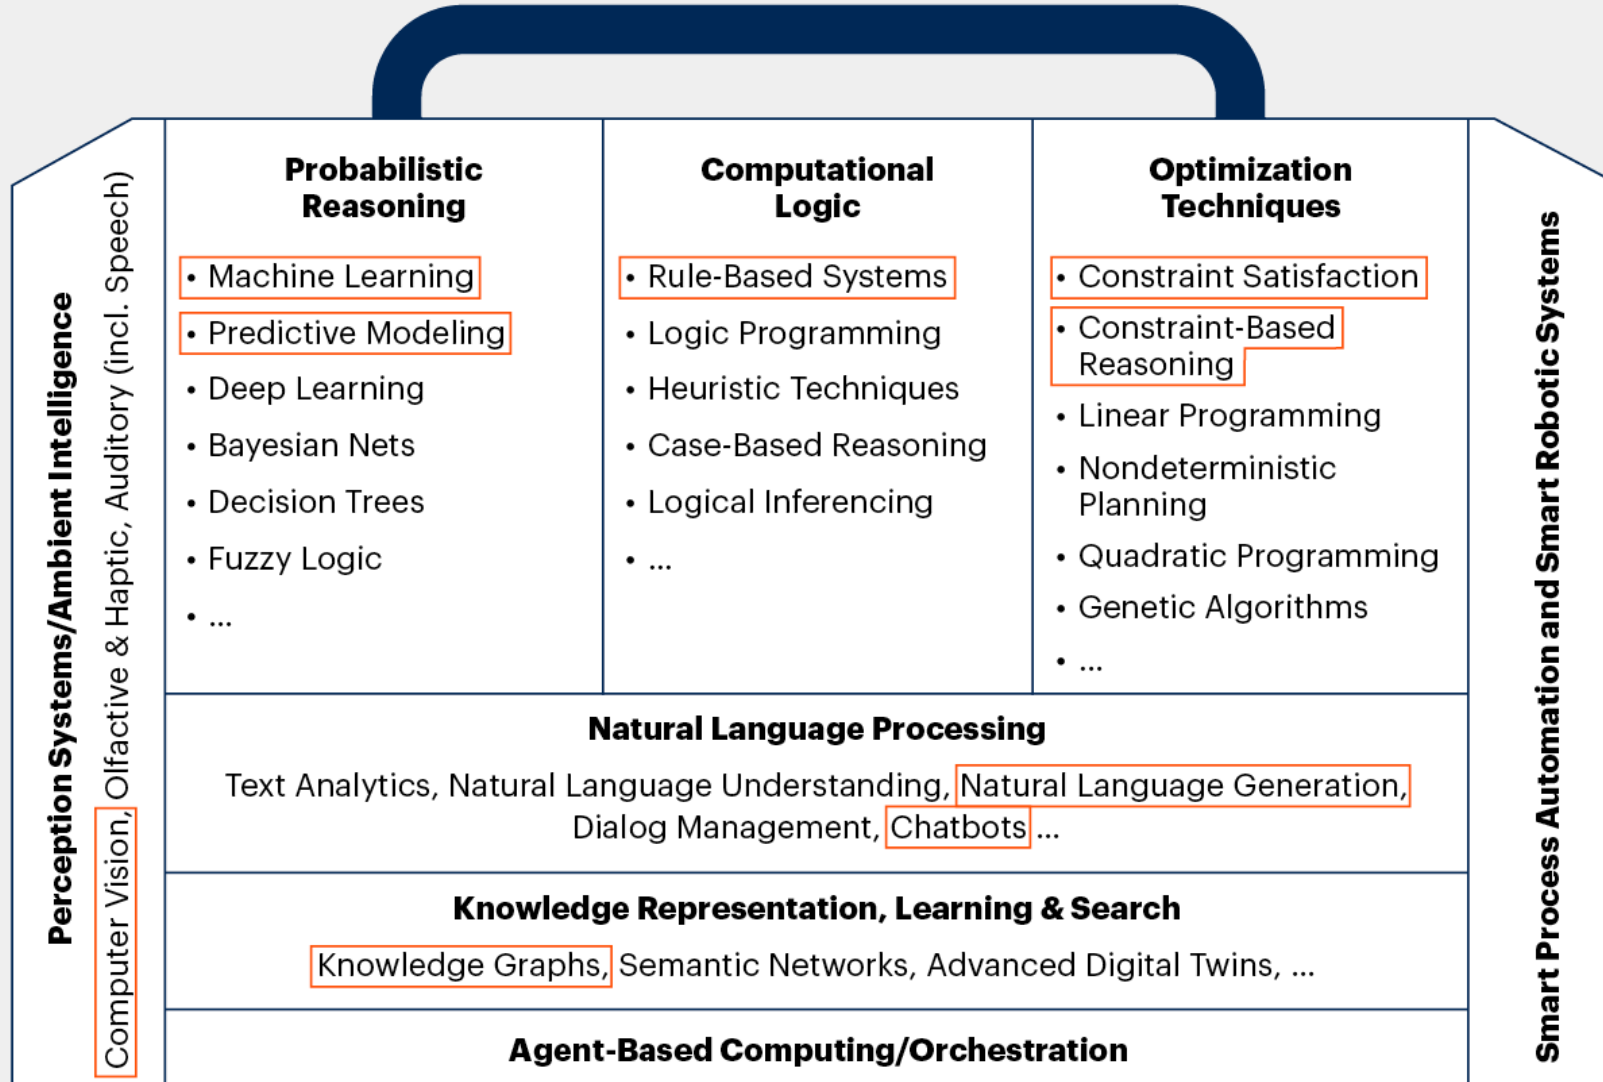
Perception Systems/Ambient Intelligence

Computer Vision, Olfactive & Haptic, Auditory (incl. Speech)

Probabilistic Reasoning

• Machine Learning
• Predictive Modeling
• Deep Learning
• Bayesian Nets
• Decision Trees
• Fuzzy Logic
• ...

Computational Logic

• Rule-Based Systems
• Logic Programming
• Heuristic Techniques
• Case-Based Reasoning
• Logical Inferencing
• ...

Optimization Techniques

• Constraint Satisfaction
• Constraint-Based Reasoning
• Linear Programming
• Nondeterministic Planning
• Quadratic Programming
• Genetic Algorithms
• ...

Natural Language Processing

Text Analytics, Natural Language Understanding, Natural Language Generation, Dialog Management, Chatbots ...

Knowledge Representation, Learning & Search

Knowledge Graphs, Semantic Networks, Advanced Digital Twins, ...

Agent-Based Computing/Orchestration

Smart Process Automation and Smart Robotic Systems